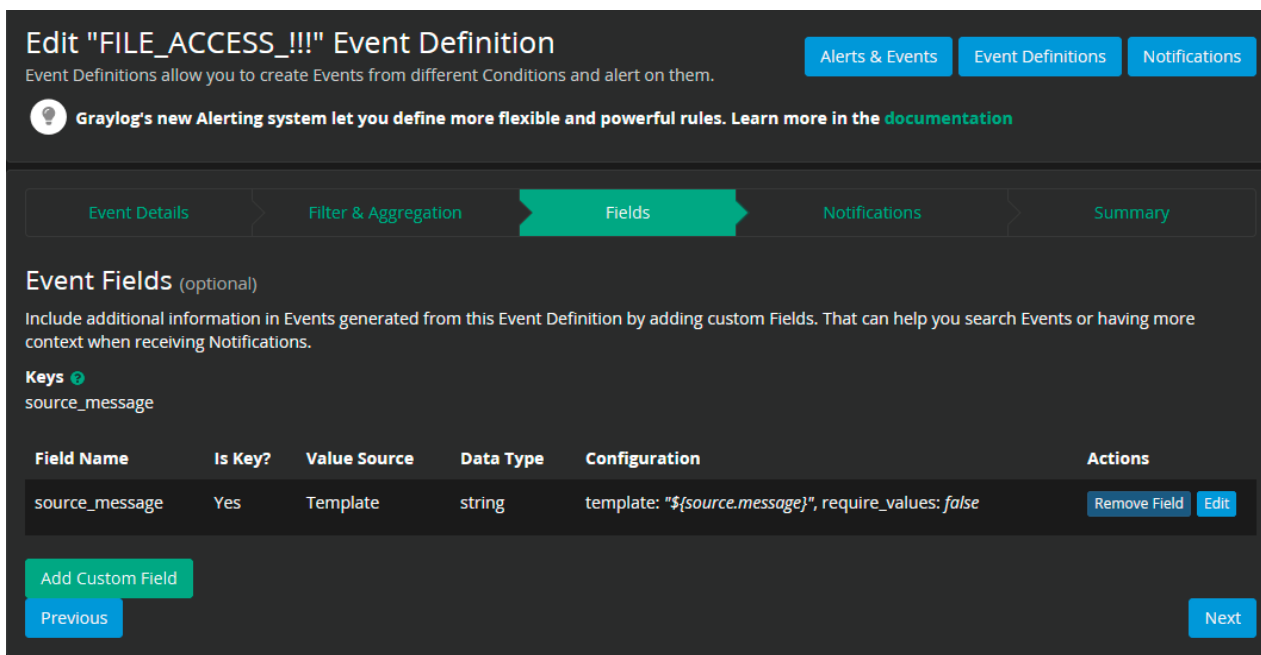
Edit "FILE_ACCESS_!!!" Event Definition

Event Definitions allow you to create Events from different Conditions and alert on them.

Alerts & Events | Event Definitions | Notifications

Graylog's new Alerting system let you define more flexible and powerful rules. Learn more in the documentation

Event Details | Filter & Aggregation | Fields | Notifications | Summary

Event Fields (optional)

Include additional information in Events generated from this Event Definition by adding custom Fields. That can help you search Events or having more context when receiving Notifications.

Keys

source_message

| Field Name | Is Key? | Value Source | Data Type | Configuration | Actions |
|---|---|---|---|---|---|
| source_message | Yes | Template | string | template: "${source.message}", require_values: false | Remove Field Edit |

Add Custom Field

Previous

Next